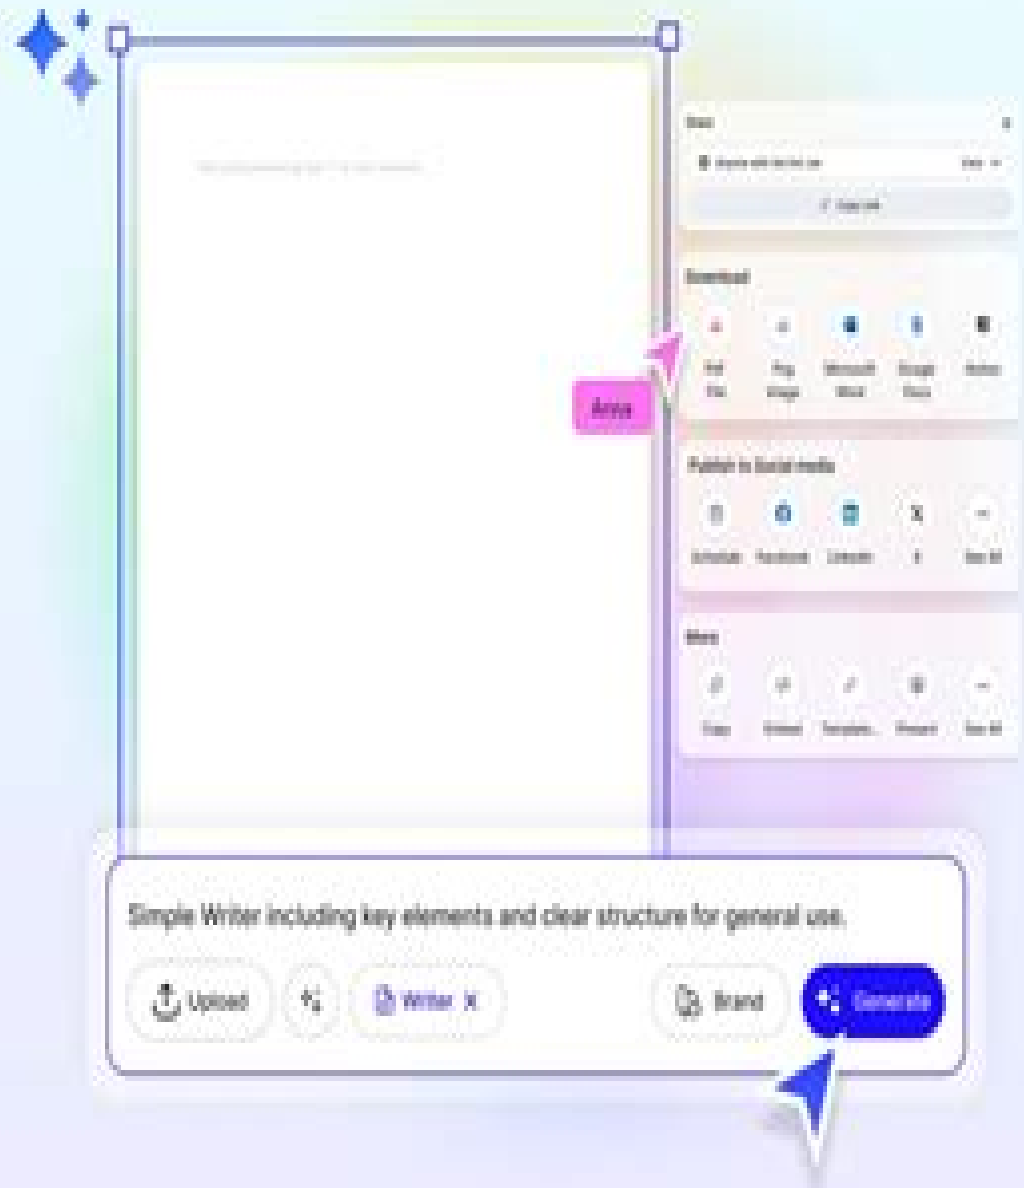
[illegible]

Share

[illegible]

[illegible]

Download

PDF File

Png Image

Microsoft Word

Google Docs

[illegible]

Anna

Publish to Social media

Schedule

Facebook

LinkedIn

X

See All

More

Copy

Embed

Template

Present

See All

Simple Writer including key elements and clear structure for general use.

Upload

Writer X

Brand

Generate